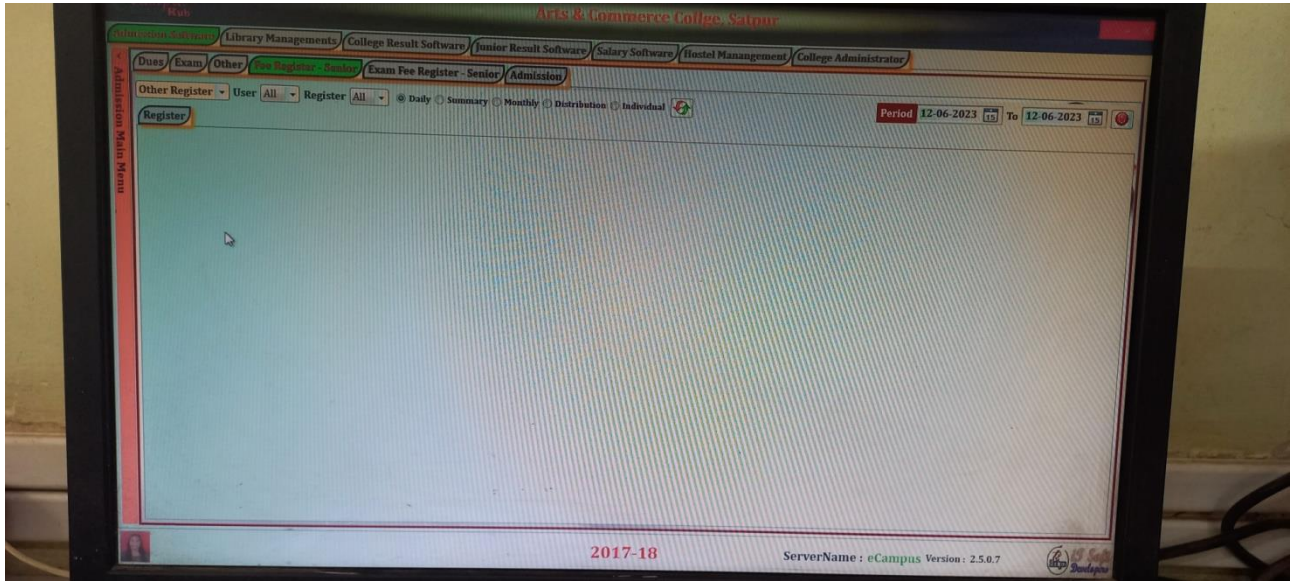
Arts & Commerce College, Satpur

Admission Software | Library Managements | College Result Software | Junior Result Software | Salary Software | Hostel Manangement | College Administrator

Dues | Exam | Other | Fee Register - Senior | Exam Fee Register - Senior | Admission

Admission Main Menu

Other Register | User All | Register All | Daily | Summary | Monthly | Distribution | Individual

Period 12-06-2023 To 12-06-2023

Register

2017-18

ServerName : eCampus Version : 2.5.0.7

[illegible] Soft Developer